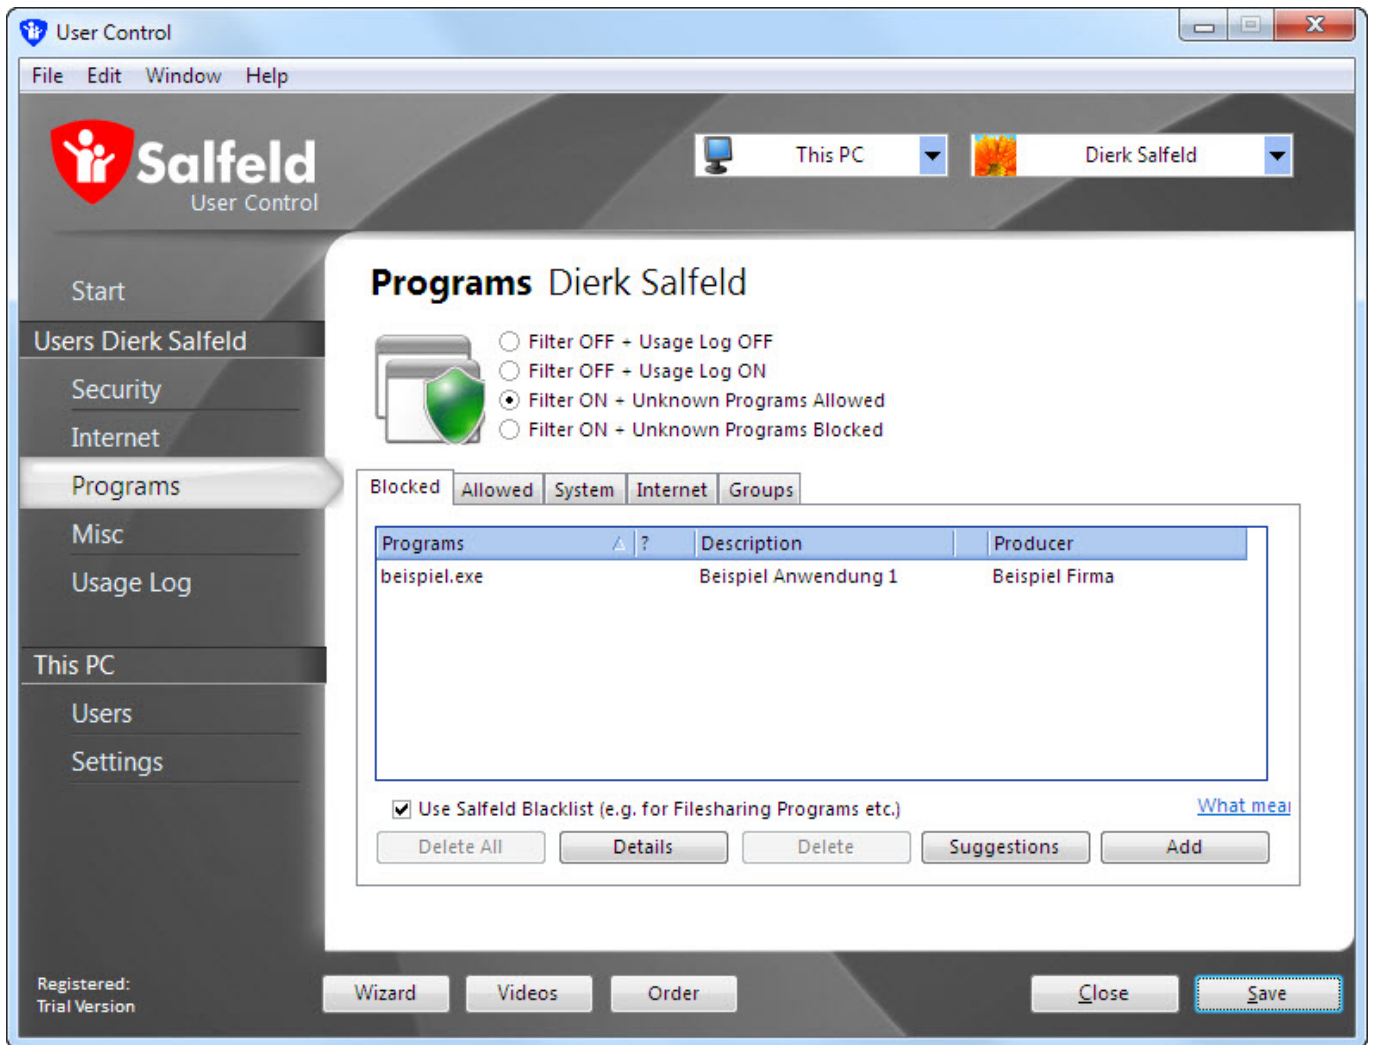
User Control

File Edit Window Help

Salfeld
User Control

This PC

Dierk Salfeld

Start

Users Dierk Salfeld

Security

Internet

Programs

Misc

Usage Log

This PC

Users

Settings

Programs Dierk Salfeld

Filter OFF + Usage Log OFF
Filter OFF + Usage Log ON
Filter ON + Unknown Programs Allowed
Filter ON + Unknown Programs Blocked

Blocked | Allowed | System | Internet | Groups

| Programs | ? | Description | Producer |
|---|---|---|---|
| beispiel.exe | | Beispiel Anwendung 1 | Beispiel Firma |

Use Salfeld Blacklist (e.g. for Filesharing Programs etc.)

What mea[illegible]

Delete All | Details | Delete | Suggestions | Add

Registered:
Trial Version

Wizard | Videos | Order | Close | Save